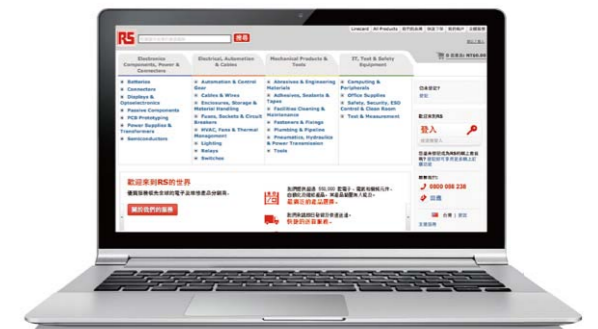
RS

搜尋

Linkcard | All Products | 我的帳號 | 聯絡我們

Electronic Components, Power & Connectors

Electrical, Automation & Cables

Mechanical Products & Tools

IT, Test & Safety Equipment

NT$0.00

» Batteries
» Connectors
» Displays & Optoelectronics
» Passive Components
» PCB Prototyping
» Power Supplies & Transformers
» Semiconductors

» Automation & Control Gear
» Cables & Wires
» Enclosures, Storage & Material Handling
» Fuses, Sockets & Circuit Breakers
» HVAC, Fans & Thermal Management
» Lighting
» Relays
» Switches

» Abrasives & Engineering Materials
» Adhesives, Sealants & Tapes
» Facilities Cleaning & Maintenance
» Fasteners & Fixings
» Plumbing & Pipeline
» Pneumatics, Hydraulics & Power Transmission
» Tools

» Computing & Peripherals
» Office Supplies
» Safety, Security, ESD Control & Clean Room
» Test & Measurement

登入

歡迎來到RS的世界

瀏覽我們的服務

0800 088 238

台灣 | 英文